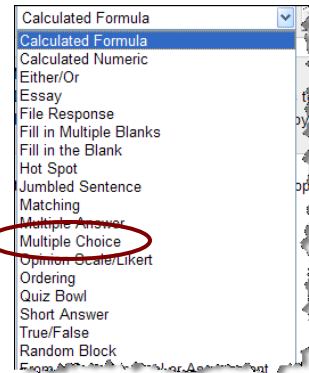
Calculated Formula
Calculated Formula
Calculated Numeric
Either/Or
Essay
File Response
Fill in Multiple Blanks
Fill in the Blank
Hot Spot
Jumbled Sentence
Matching
Multiple Answer
Multiple Choice
Opinion Scale/Likert
Ordering
Quiz Bowl
Short Answer
True/False
Random Block
From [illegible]